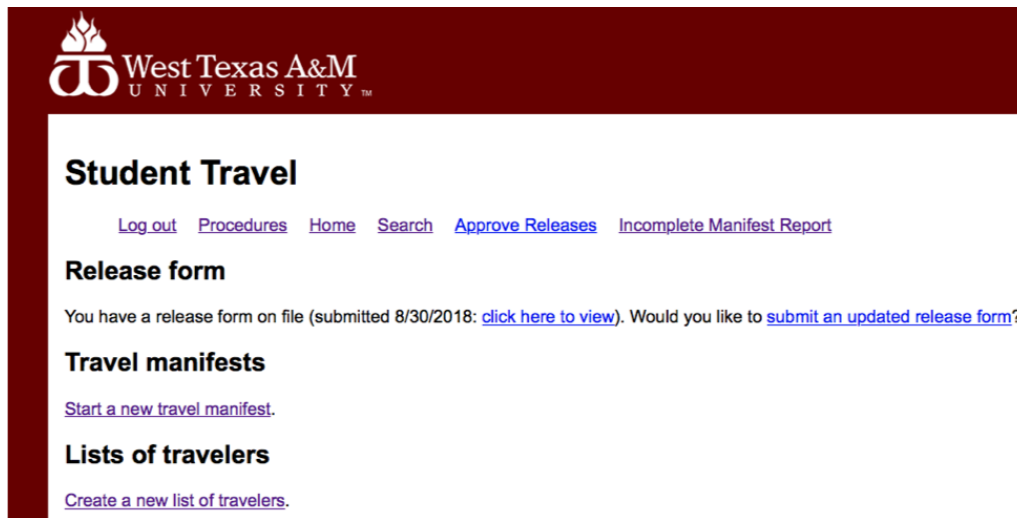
West Texas A&M
UNIVERSITY™

Student Travel

Log out Procedures Home Search Approve Releases Incomplete Manifest Report

Release form

You have a release form on file (submitted 8/30/2018: click here to view). Would you like to submit an updated release form?

Travel manifests

Start a new travel manifest.

Lists of travelers

Create a new list of travelers.